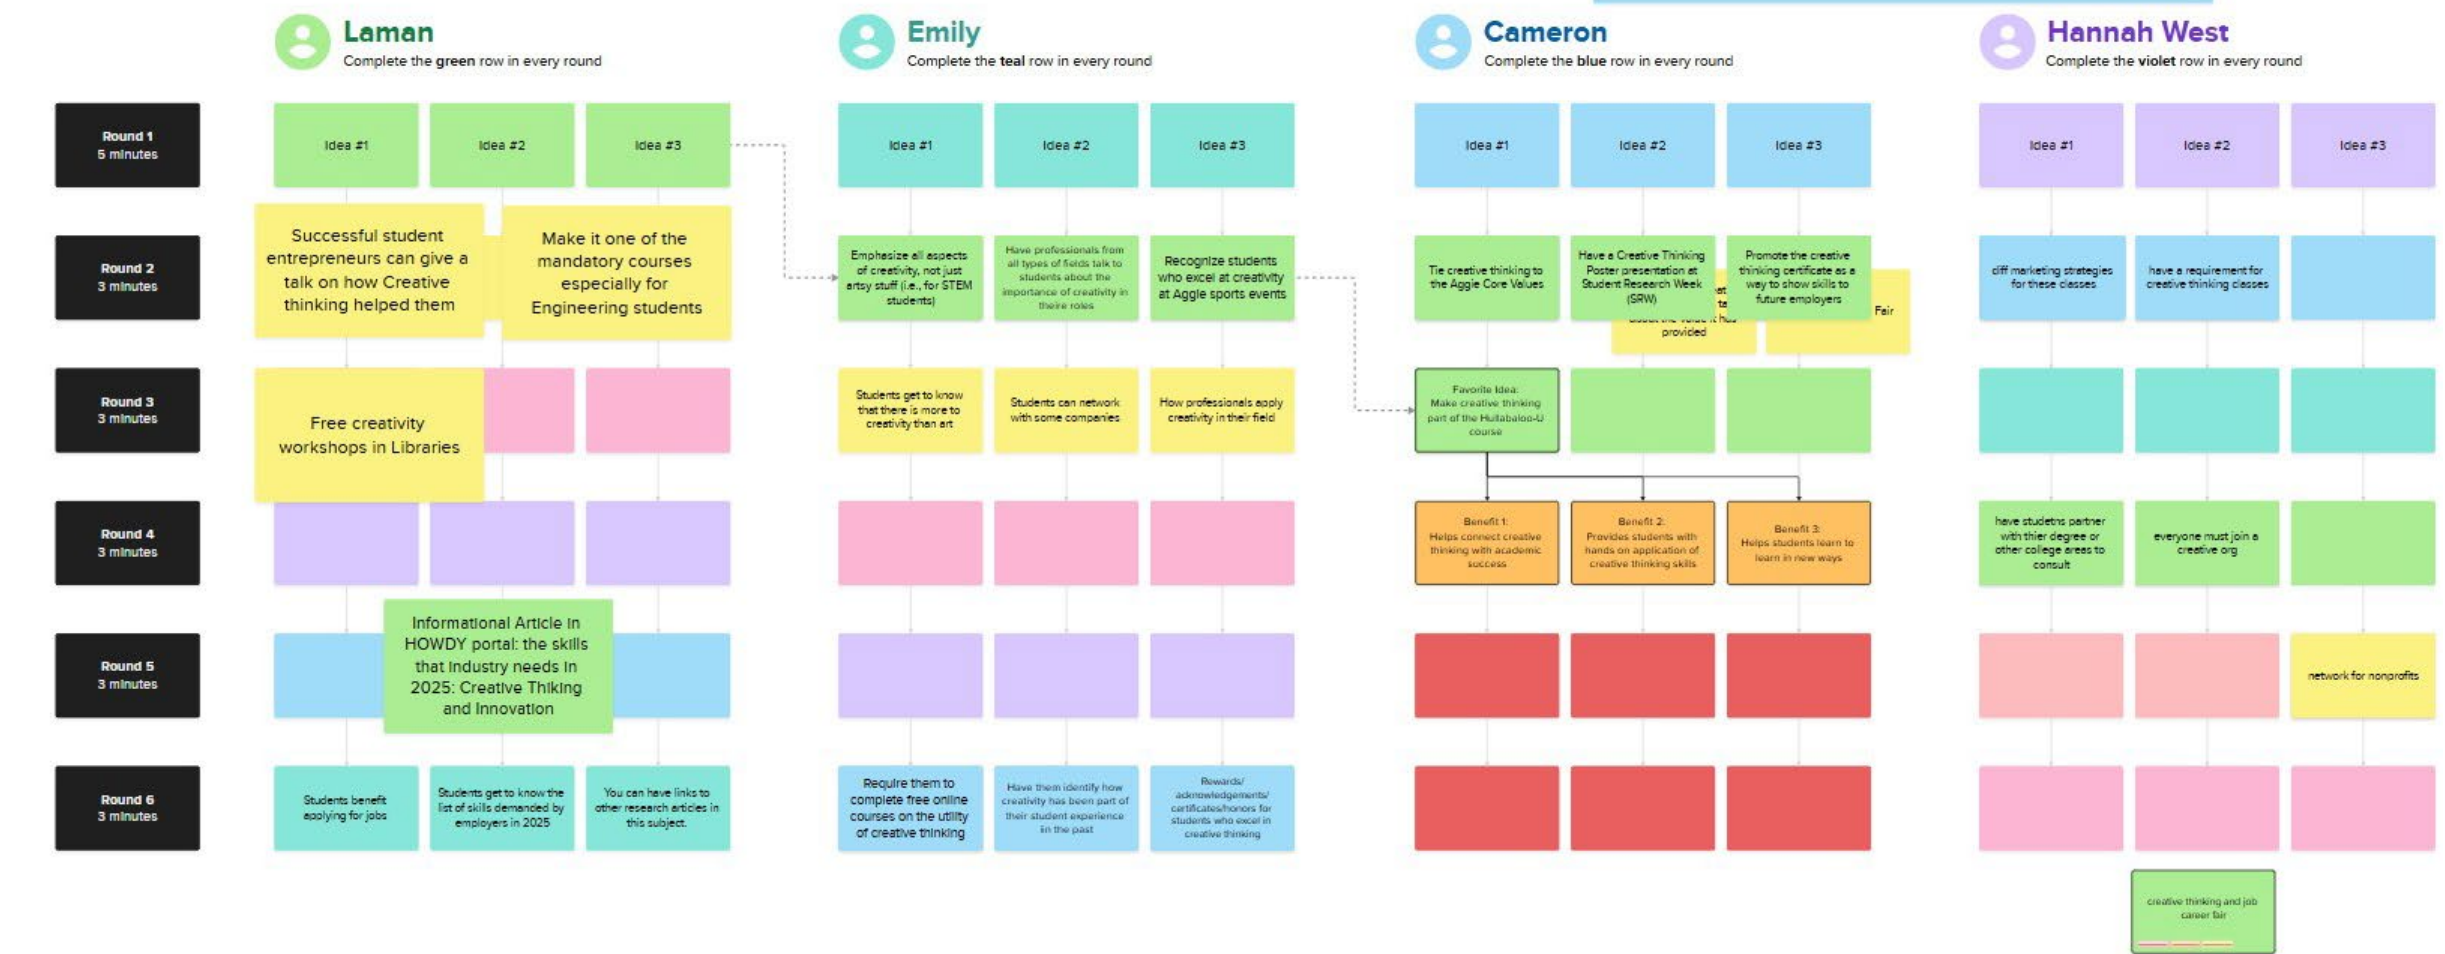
Laman
Complete the green row in every round

Emily
Complete the teal row in every round

Cameron
Complete the blue row in every round

Hannah West
Complete the violet row in every round

Round 1
5 minutes

Round 2
3 minutes

Round 3
3 minutes

Round 4
3 minutes

Round 5
3 minutes

Round 6
3 minutes

Idea #1
Idea #2
Idea #3

Successful student entrepreneurs can give a talk on how Creative thinking helped them

Make it one of the mandatory courses especially for Engineering students

Free creativity workshops in Libraries

Informational Article in HOWDY portal: the skills that industry needs in 2025: Creative Thiking and Innovation

Students benefit applying for jobs

Students get to know the list of skills demanded by employers in 2025

You can have links to other research articles in this subject.

Idea #1
Idea #2
Idea #3

Emphasize all aspects of creativity, not just artsy stuff (i.e., for STEM students)

Have professionals from all types of fields talk to students about the importance of creativity in their roles

Recognize students who excel at creativity at Aggie sports events

Students get to know that there is more to creativity than art

Students can network with some companies

How professionals apply creativity in their field

Require them to complete free online courses on the utility of creative thinking

Have them identify how creativity has been part of their student experience in the past

Rewards/ acknowledgements/ certificates/honors for students who excel in creative thinking

Idea #1
Idea #2
Idea #3

Tie creative thinking to the Aggie Core Values

Have a Creative Thinking Poster presentation at Student Research Week (SRW)

Promote the creative thinking certificate as a way to show skills to future employers

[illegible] provided

Fair

Favorite Idea: Make creative thinking part of the Hullabaloo-U course

Benefit 1: Helps connect creative thinking with academic success

Benefit 2: Provides students with hands on application of creative thinking skills

Benefit 3: Helps students learn to learn in new ways

Idea #1
Idea #2
Idea #3

diff marketing strategies for these classes

have a requirement for creative thinking classes

have studetns partner with thier degree or other college areas to consult

everyone must join a creative org

network for nonprofits

creative thinking and job career fair